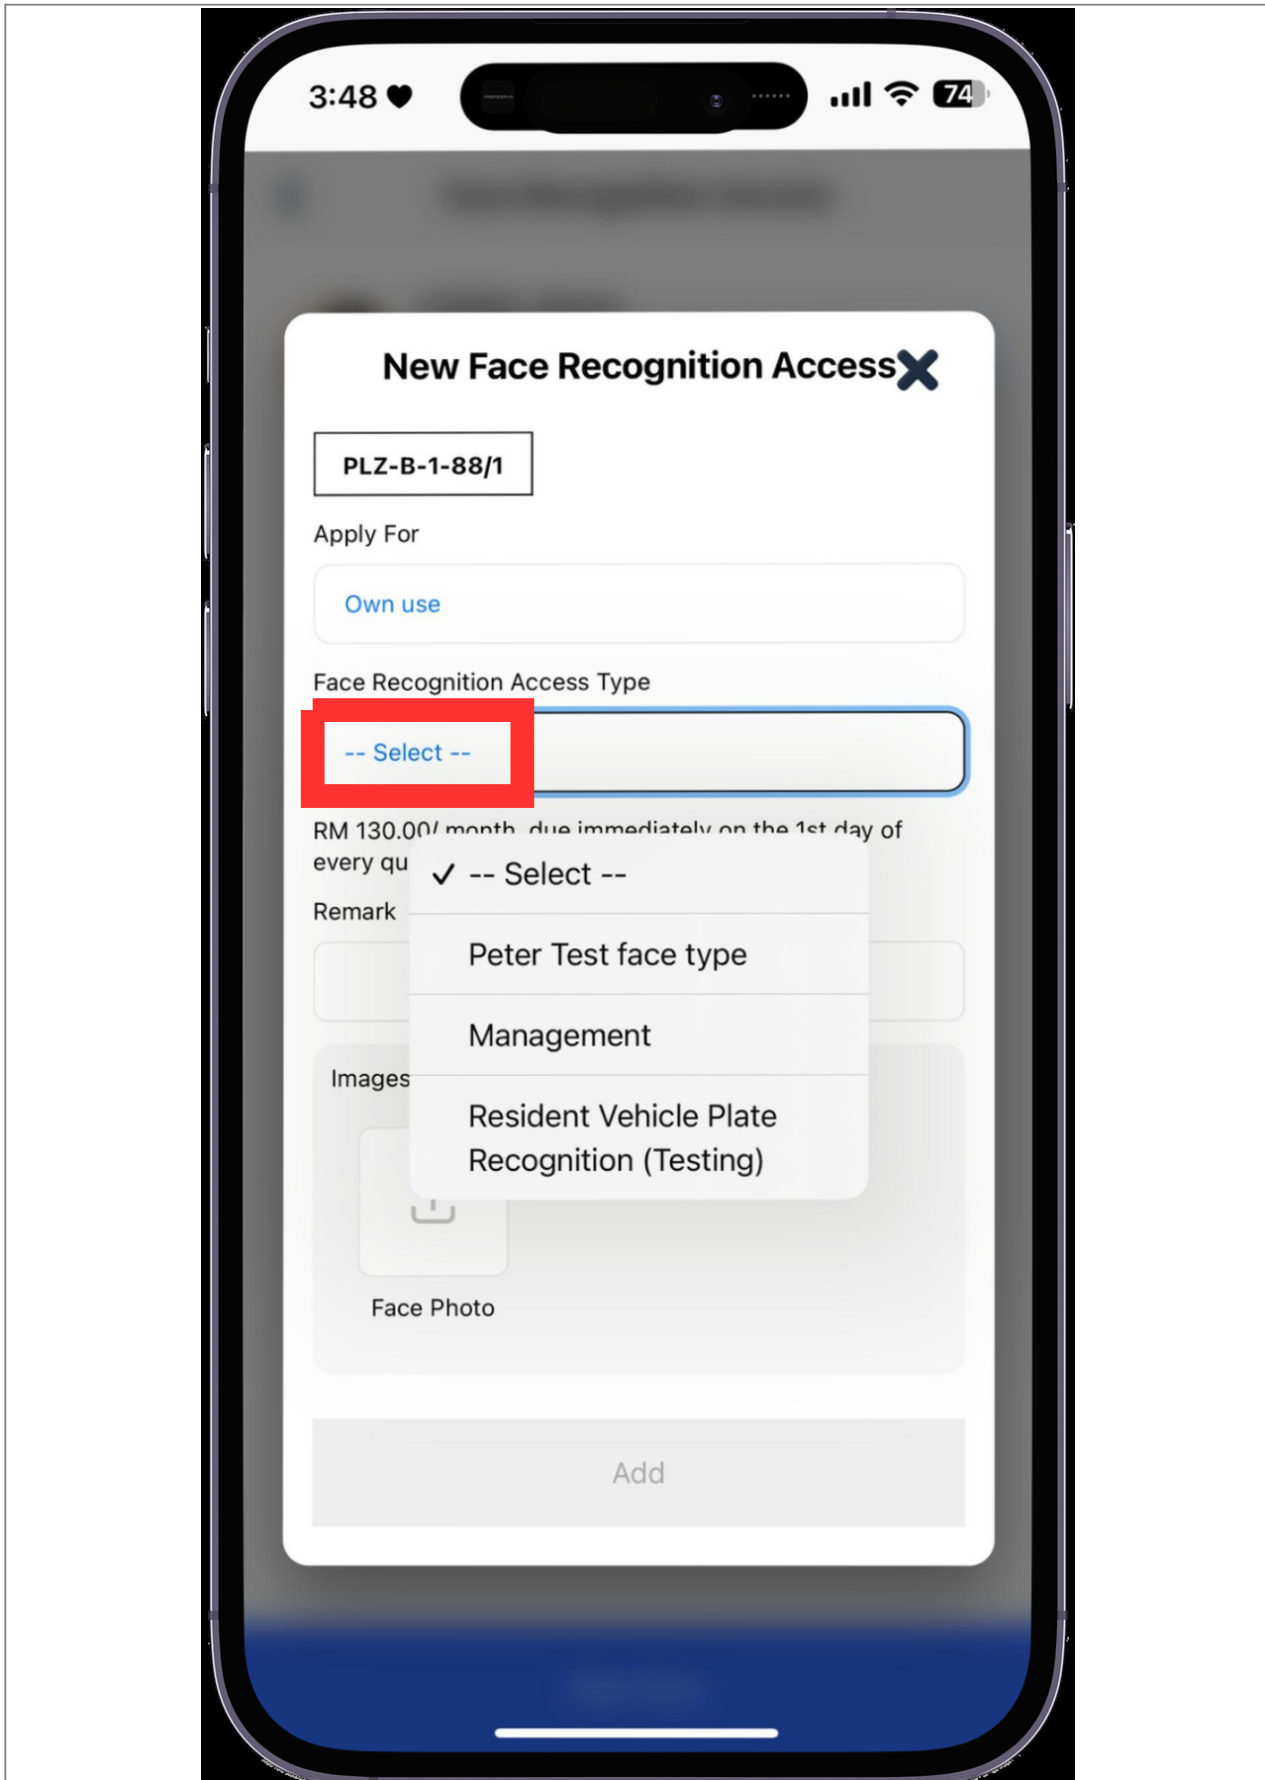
3:48

74

New Face Recognition Access

PLZ-B-1-88/1

Apply For

Own use

Face Recognition Access Type

-- Select --

RM 130.00/ month, due immediately on the 1st day of every qu

Remark

✓ -- Select --

Peter Test face type

Management

Resident Vehicle Plate Recognition (Testing)

Images

Face Photo

Add